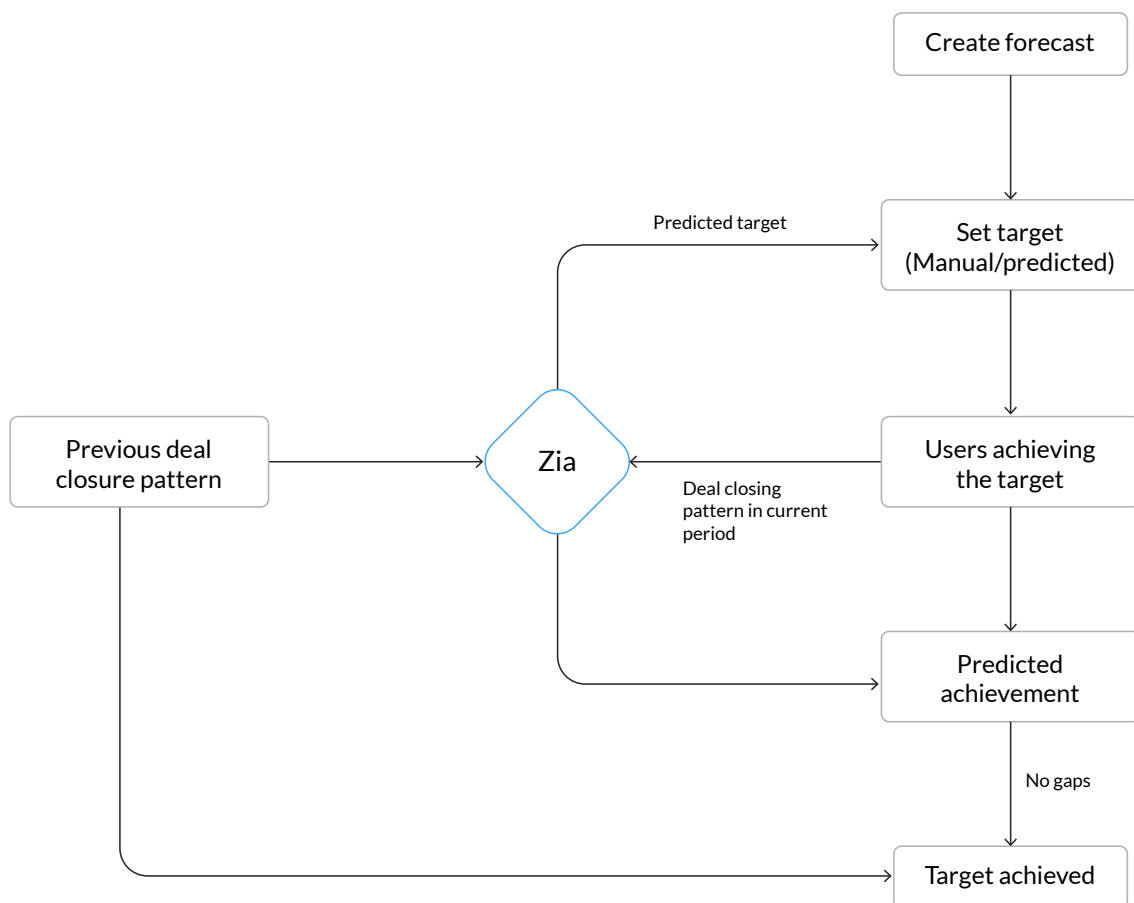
Create forecast

Predicted target

Set target (Manual/predicted)

Previous deal closure pattern

Zia

Users achieving the target

Deal closing pattern in current period

Predicted achievement

No gaps

Target achieved